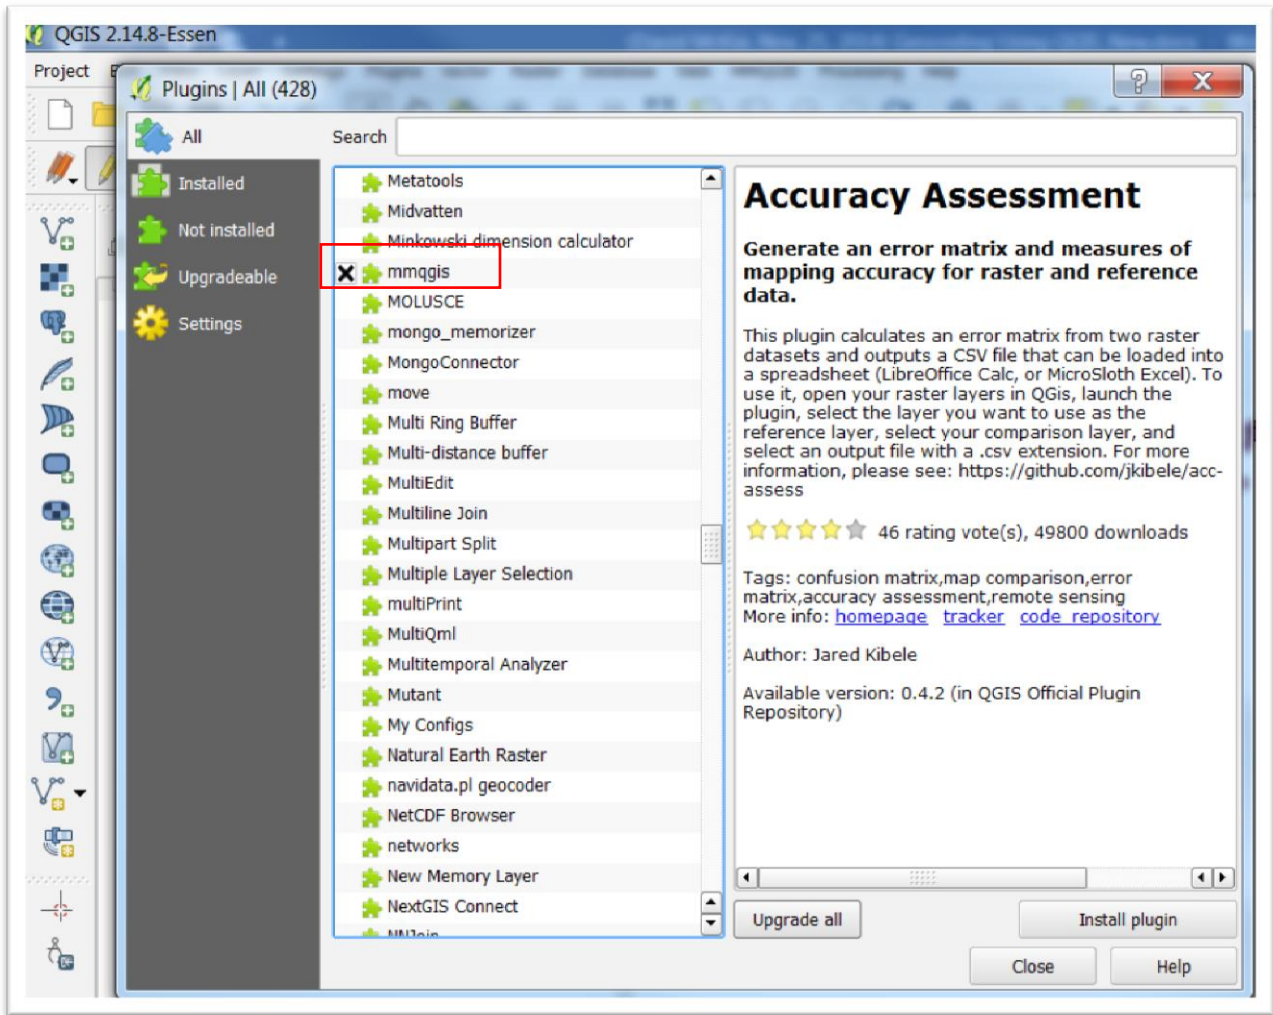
QGIS 2.14.8-Essen

Project

Plugins | All (428)

?

All
Installed
Not installed
Upgradeable
Settings

Search

Metatools
Midvatten
Minkowski dimension calculator
mmqgis
MOLUSCE
mongo_memorizer
MongoConnector
move
Multi Ring Buffer
Multi-distance buffer
MultiEdit
Multiline Join
Multipart Split
Multiple Layer Selection
multiPrint
MultiQml
Multitemporal Analyzer
Mutant
My Configs
Natural Earth Raster
navidata.pl geocoder
NetCDF Browser
networks
New Memory Layer
NextGIS Connect
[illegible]

Accuracy Assessment

Generate an error matrix and measures of mapping accuracy for raster and reference data.

This plugin calculates an error matrix from two raster datasets and outputs a CSV file that can be loaded into a spreadsheet (LibreOffice Calc, or MicroSloth Excel). To use it, open your raster layers in QGis, launch the plugin, select the layer you want to use as the reference layer, select your comparison layer, and select an output file with a .csv extension. For more information, please see: https://github.com/jkibele/acc-assess

46 rating vote(s), 49800 downloads

Tags: confusion matrix,map comparison,error matrix,accuracy assessment,remote sensing
More info: homepage tracker code repository

Author: Jared Kibele

Available version: 0.4.2 (in QGIS Official Plugin Repository)

Upgrade all
Install plugin
Close
Help